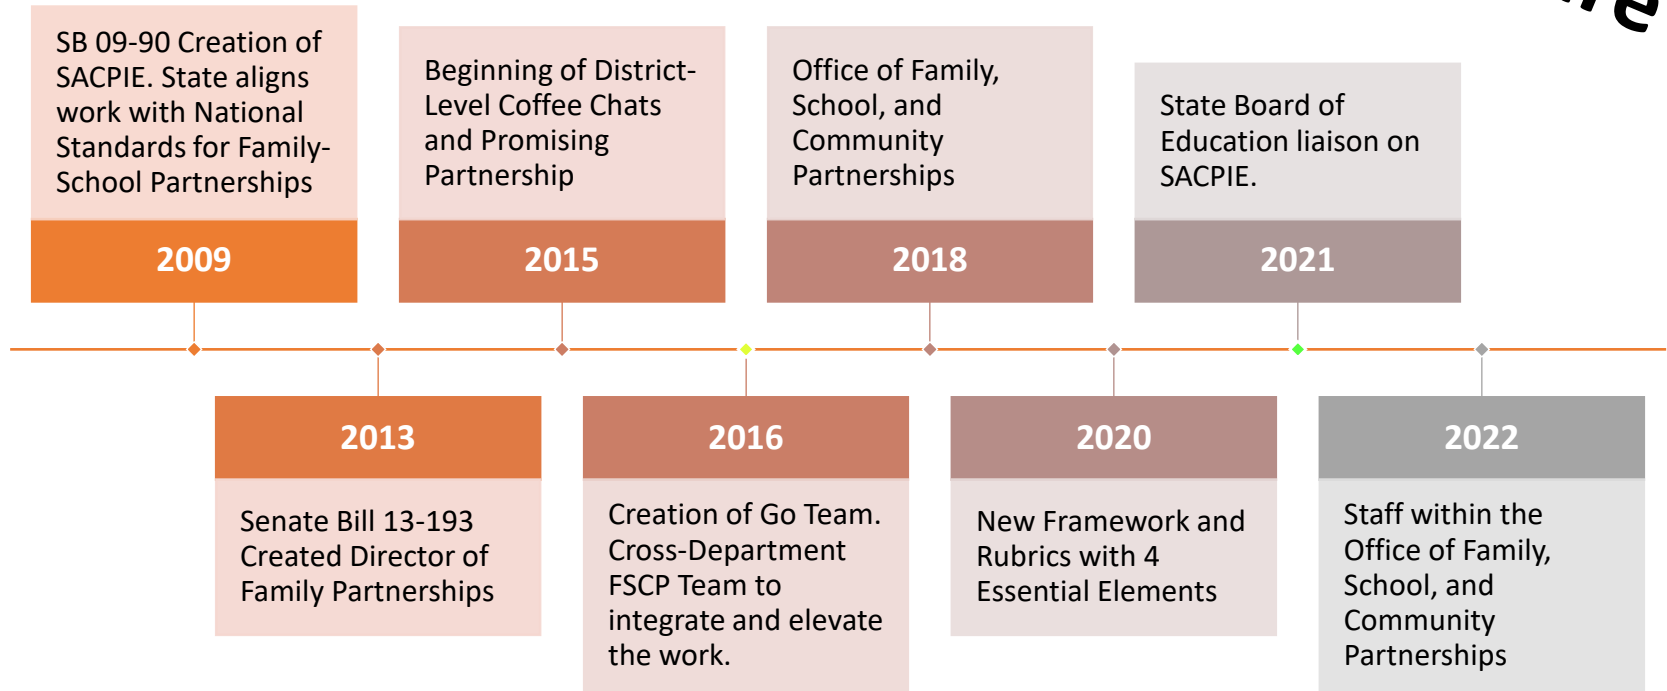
SB 09-90 Creation of SACPIE. State aligns work with National Standards for Family-School Partnerships

2009

2013

Senate Bill 13-193 Created Director of Family Partnerships

Beginning of District-Level Coffee Chats and Promising Partnership

2015

2016

Creation of Go Team. Cross-Department FSCP Team to integrate and elevate the work.

Office of Family, School, and Community Partnerships

2018

2020

New Framework and Rubrics with 4 Essential Elements

State Board of Education liaison on SACPIE.

2021

2022

Staff within the Office of Family, School, and Community Partnerships

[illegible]e